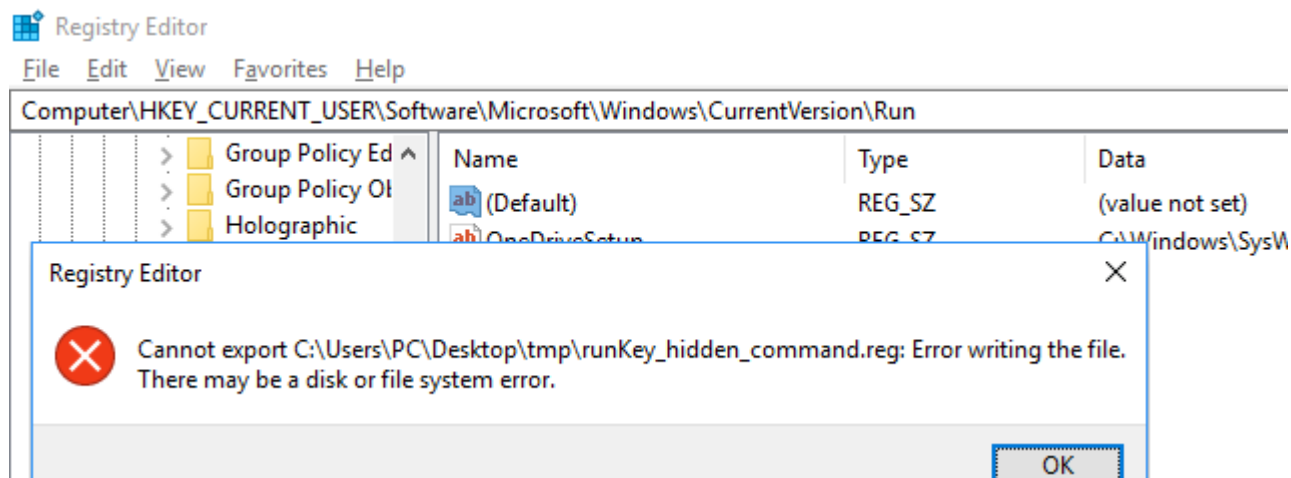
Registry Editor

File Edit View Favorites Help

Computer\HKEY_CURRENT_USER\Software\Microsoft\Windows\CurrentVersion\Run

Group Policy Ed
Group Policy Ol
Holographic

| Name | Type | Data |
|---|---|---|
| (Default) | REG_SZ | (value not set) |
| OneDriveSetup | REG_SZ | C:\Windows\SysW |

Registry Editor

Cannot export C:\Users\PC\Desktop\tmp\runKey_hidden_command.reg: Error writing the file. There may be a disk or file system error.

OK